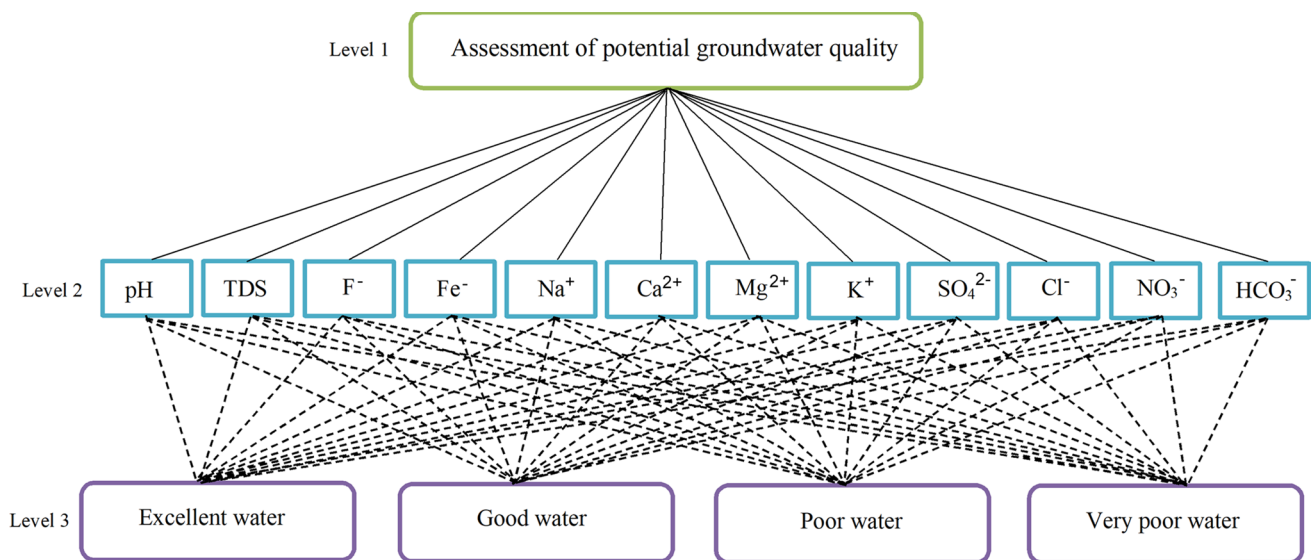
Level 1
Assessment of potential groundwater quality

Level 2
pH
TDS
$F^-$
$Fe^-$
$Na^+$
$Ca^{2+}$
$Mg^{2+}$
$K^+$
$SO_4^{2-}$
$Cl^-$
$NO_3^-$
$HCO_3^-$

Level 3
Excellent water
Good water
Poor water
Very poor water